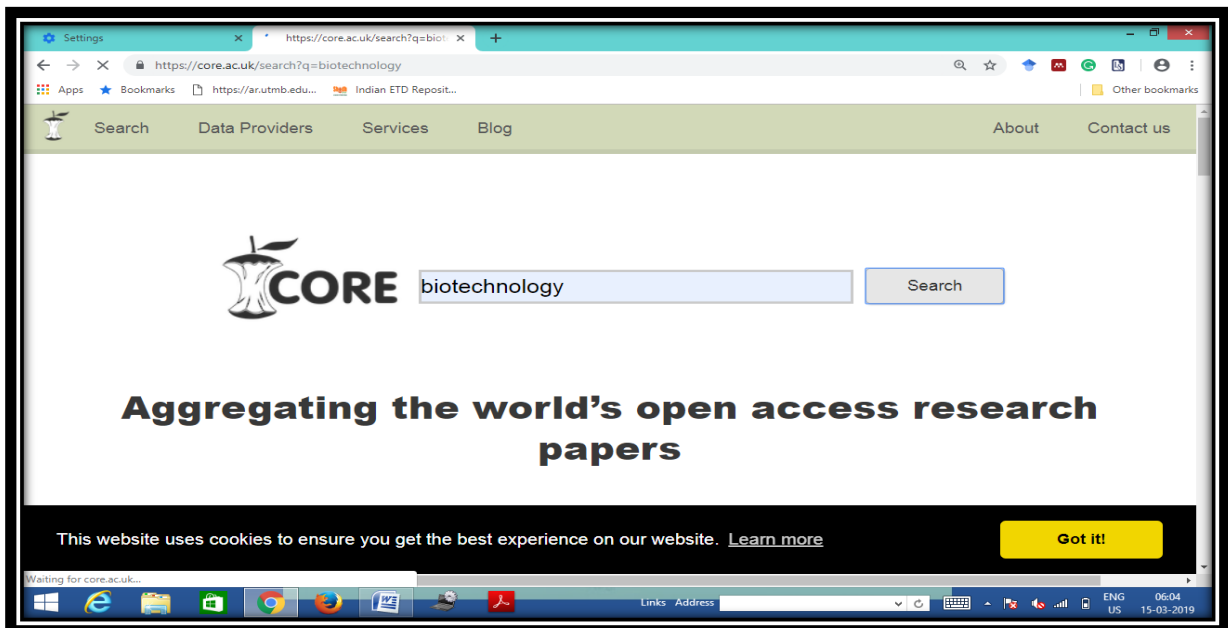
Settings
https://core.ac.uk/search?q=biot
https://core.ac.uk/search?q=biotechnology
Apps Bookmarks https://ar.utmb.edu... Indian ETD Reposit...
Other bookmarks
Search Data Providers Services Blog About Contact us
CORE
biotechnology
Search
Aggregating the world's open access research papers
This website uses cookies to ensure you get the best experience on our website. Learn more
Got it!
Waiting for core.ac.uk...
Links Address
ENG US
06:04 15-03-2019